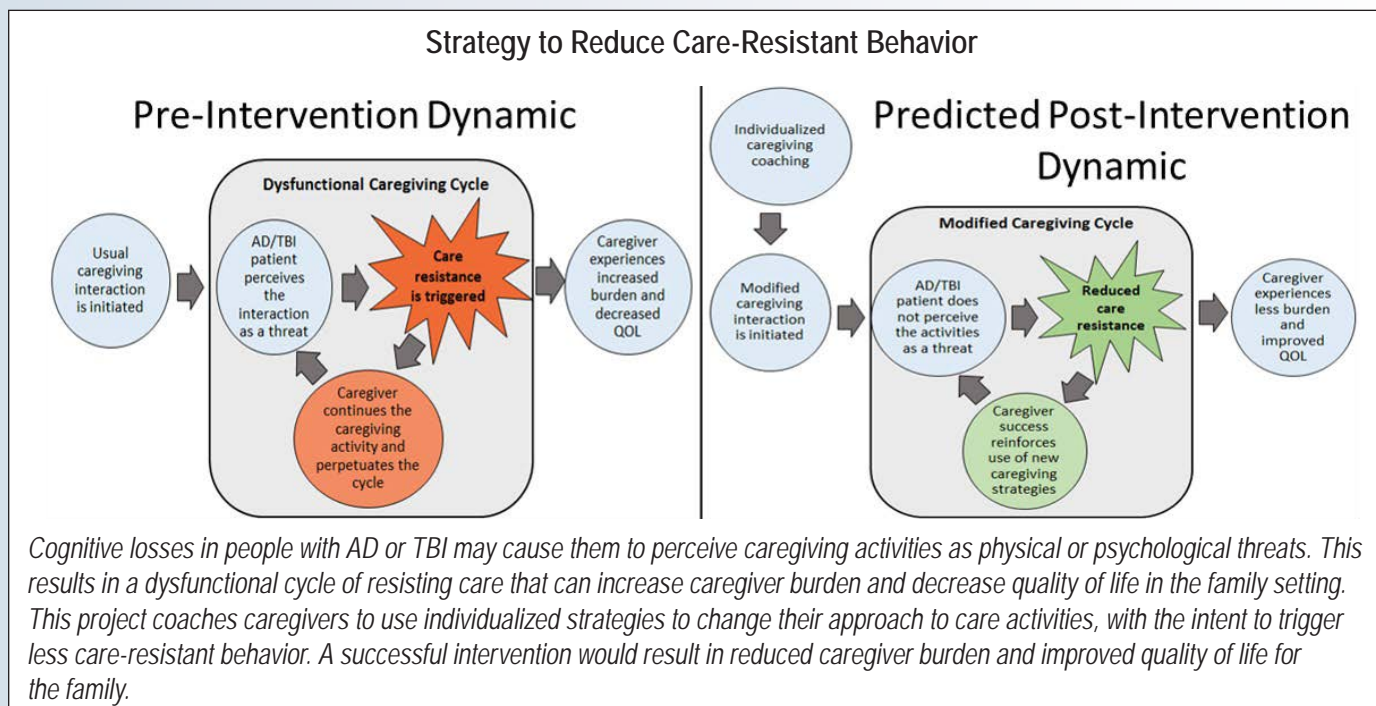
Strategy to Reduce Care-Resistant Behavior

Pre-Intervention Dynamic

Usual caregiving interaction is initiated

Dysfunctional Caregiving Cycle

AD/TBI patient perceives the interaction as a threat

Care resistance is triggered

Caregiver continues the caregiving activity and perpetuates the cycle

Caregiver experiences increased burden and decreased QOL

Individualized caregiving coaching

Predicted Post-Intervention Dynamic

Modified caregiving interaction is initiated

Modified Caregiving Cycle

AD/TBI patient does not perceive the activities as a threat

Reduced care resistance

Caregiver success reinforces use of new caregiving strategies

Caregiver experiences less burden and improved QOL

Cognitive losses in people with AD or TBI may cause them to perceive caregiving activities as physical or psychological threats. This results in a dysfunctional cycle of resisting care that can increase caregiver burden and decrease quality of life in the family setting. This project coaches caregivers to use individualized strategies to change their approach to care activities, with the intent to trigger less care-resistant behavior. A successful intervention would result in reduced caregiver burden and improved quality of life for the family.